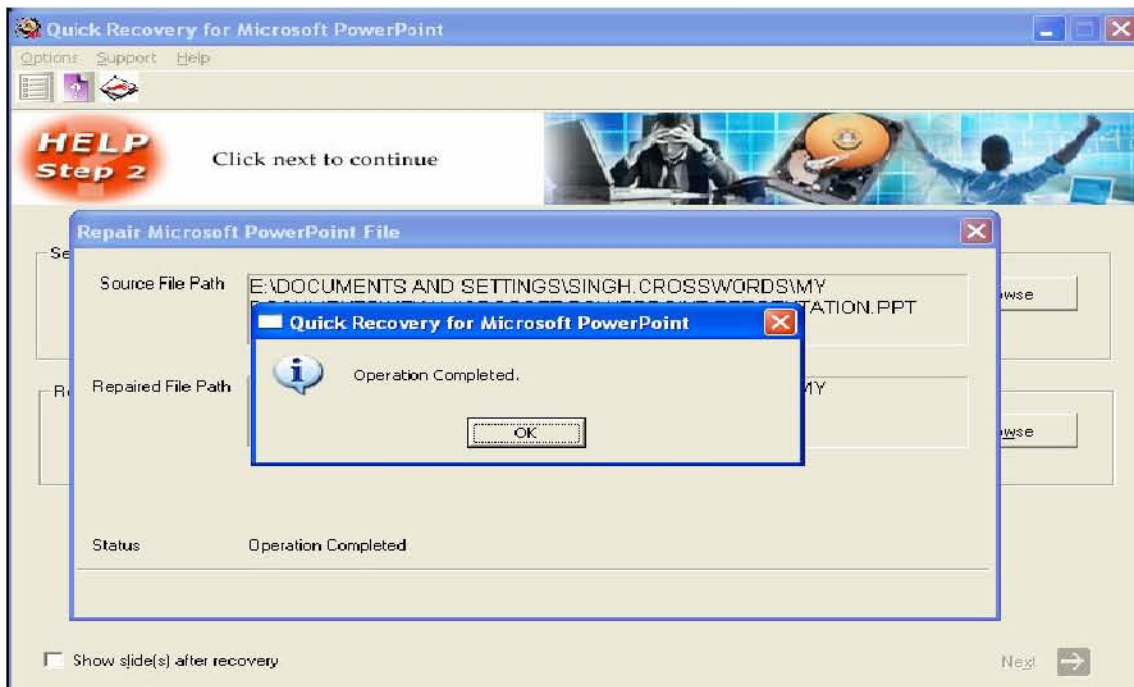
Quick Recovery for Microsoft PowerPoint

Options Support Help

HELP Step 2

Click next to continue

Se

Repair Microsoft PowerPoint File

Source File Path

E:\DOCUMENTS AND SETTINGS\SINGH.CROSSWORDS\MY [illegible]TATION.PPT

wse

Quick Recovery for Microsoft PowerPoint

Operation Completed.

OK

Re

Repaired File Path

MY

wse

Status

Operation Completed

Show slide(s) after recovery

Next